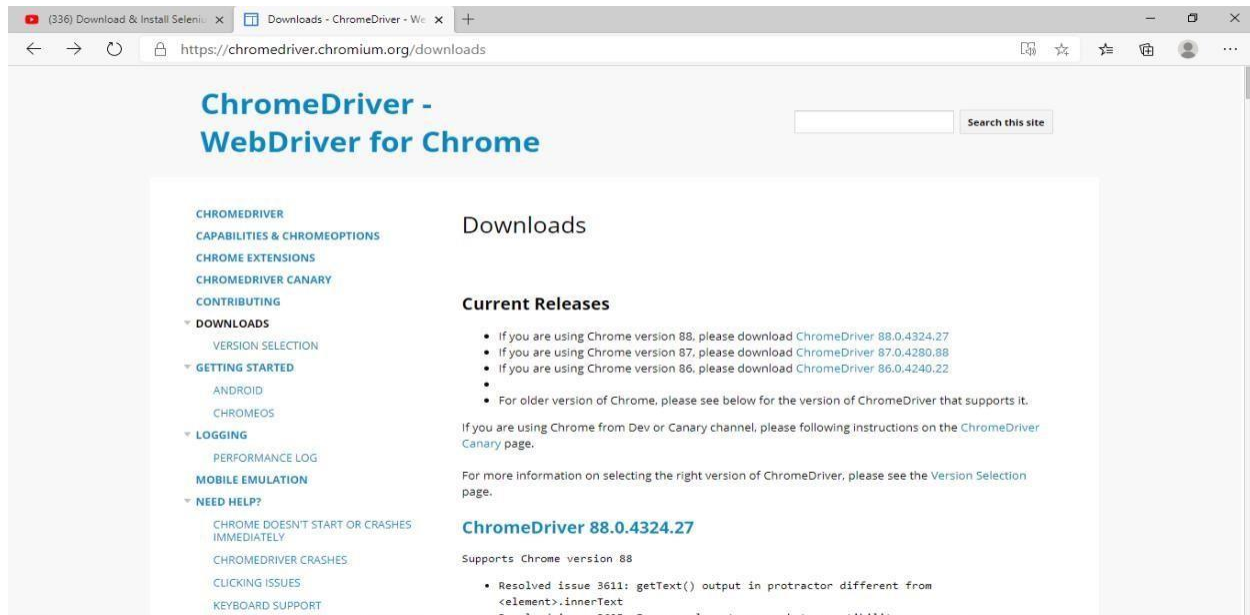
(336) Download & Install Seleni ×
Downloads - ChromeDriver - We ×
+

https://chromedriver.chromium.org/downloads

ChromeDriver - WebDriver for Chrome

Search this site

CHROMEDRIVER
CAPABILITIES & CHROMEOPTIONS
CHROME EXTENSIONS
CHROMEDRIVER CANARY
CONTRIBUTING
DOWNLOADS
VERSION SELECTION
GETTING STARTED
ANDROID
CHROMEOS
LOGGING
PERFORMANCE LOG
MOBILE EMULATION
NEED HELP?
CHROME DOESN'T START OR CRASHES IMMEDIATELY
CHROMEDRIVER CRASHES
CLICKING ISSUES
KEYBOARD SUPPORT

Downloads

Current Releases

- If you are using Chrome version 88, please download ChromeDriver 88.0.4324.27
- If you are using Chrome version 87, please download ChromeDriver 87.0.4280.88
- If you are using Chrome version 86, please download ChromeDriver 86.0.4240.22
- 
- For older version of Chrome, please see below for the version of ChromeDriver that supports it.

If you are using Chrome from Dev or Canary channel, please following instructions on the ChromeDriver Canary page.

For more information on selecting the right version of ChromeDriver, please see the Version Selection page.

ChromeDriver 88.0.4324.27

Supports Chrome version 88

- Resolved issue 3611: getText() output in protractor different from <element>.innerText
- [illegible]